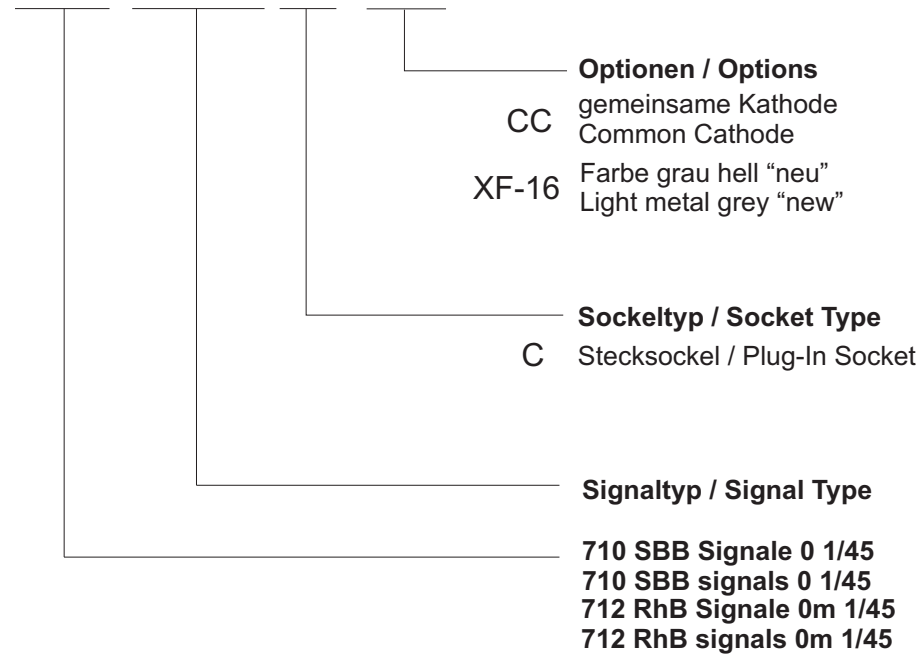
Optionen / Options

CC gemeinsame Kathode
Common Cathode

XF-16 Farbe grau hell “neu”
Light metal grey “new”

Sockeltyp / Socket Type

C Stecksockel / Plug-In Socket

Signaltyp / Signal Type

710 SBB Signale 0 1/45
710 SBB signals 0 1/45
712 RhB Signale 0m 1/45
712 RhB signals 0m 1/45